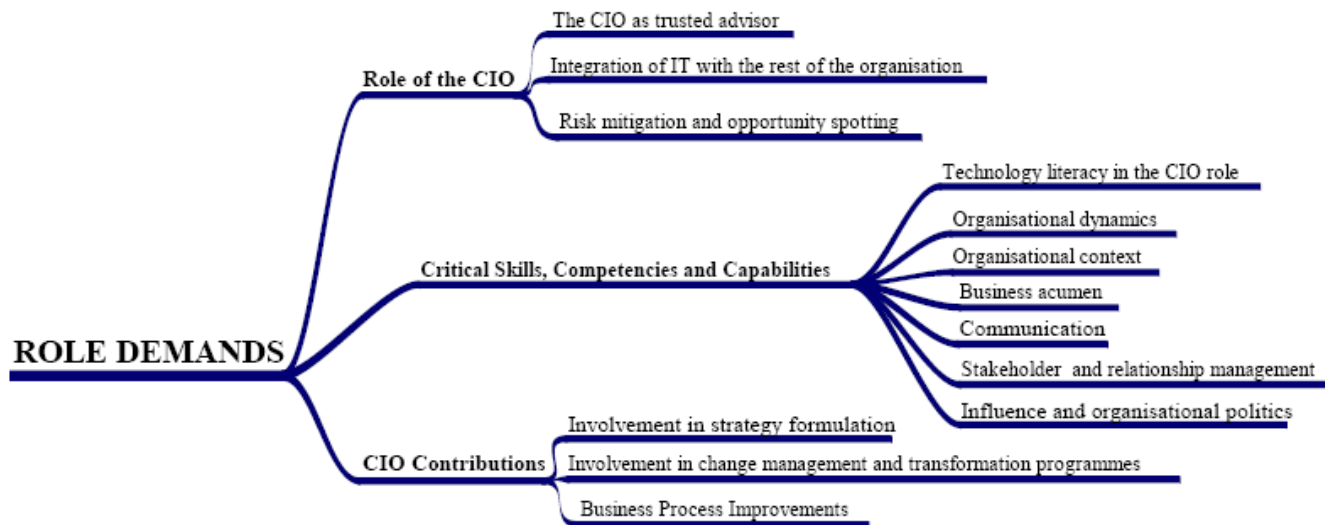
ROLE DEMANDS

Role of the CIO

The CIO as trusted advisor

Integration of IT with the rest of the organisation

Risk mitigation and opportunity spotting

Critical Skills, Competencies and Capabilities

Technology literacy in the CIO role

Organisational dynamics

Organisational context

Business acumen

Communication

Stakeholder and relationship management

Influence and organisational politics

CIO Contributions

Involvement in strategy formulation

Involvement in change management and transformation programmes

Business Process Improvements